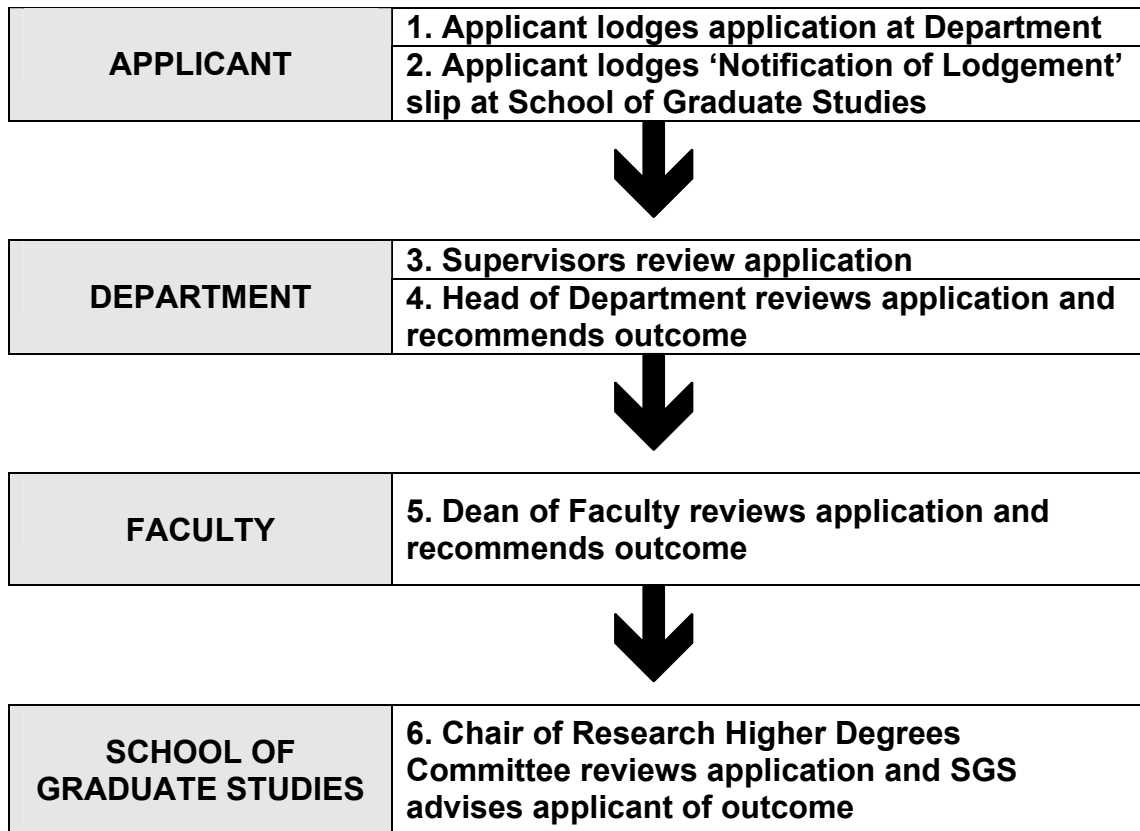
APPLICANT

1. Applicant lodges application at Department

2. Applicant lodges ‘Notification of Lodgement’ slip at School of Graduate Studies

DEPARTMENT

3. Supervisors review application

4. Head of Department reviews application and recommends outcome

FACULTY

5. Dean of Faculty reviews application and recommends outcome

SCHOOL OF GRADUATE STUDIES

6. Chair of Research Higher Degrees Committee reviews application and SGS advises applicant of outcome